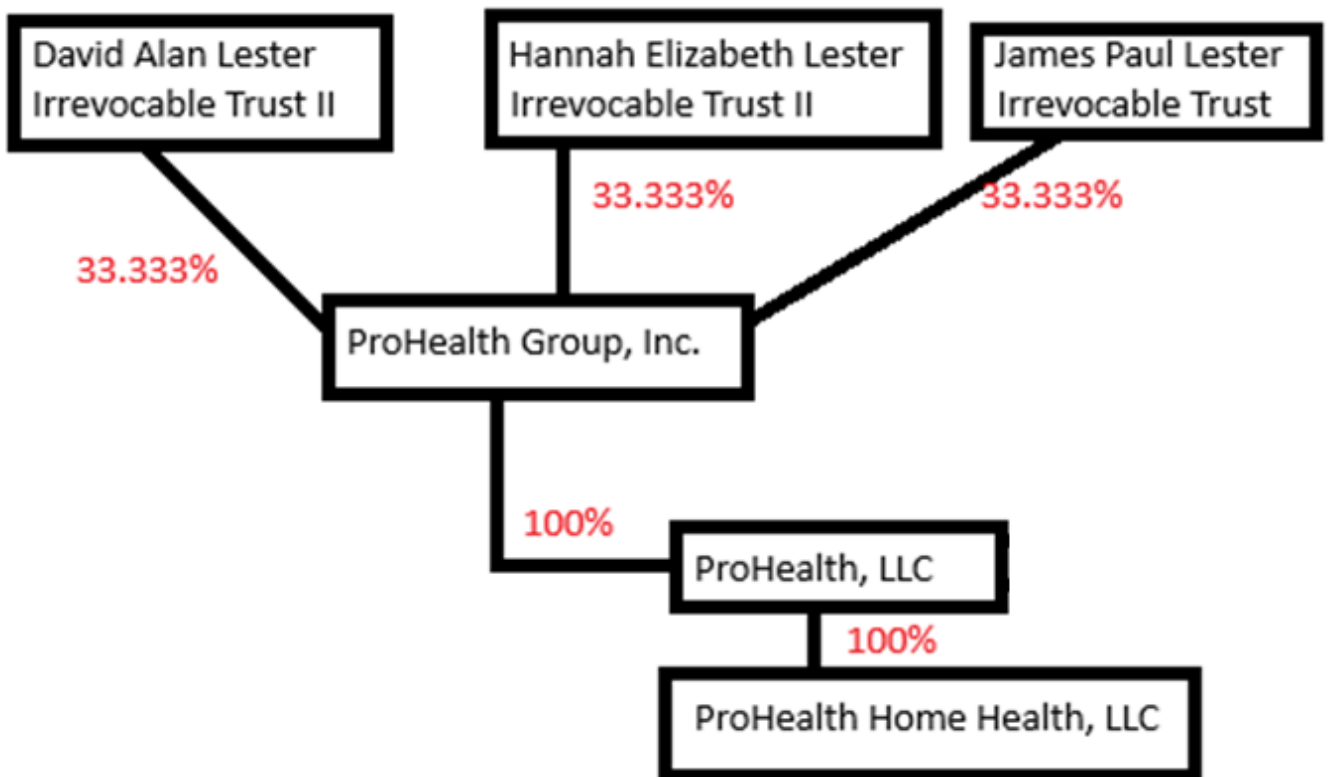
David Alan Lester Irrevocable Trust II

Hannah Elizabeth Lester Irrevocable Trust II

James Paul Lester Irrevocable Trust

33.333%

33.333%

33.333%

ProHealth Group, Inc.

100%

ProHealth, LLC

100%

ProHealth Home Health, LLC